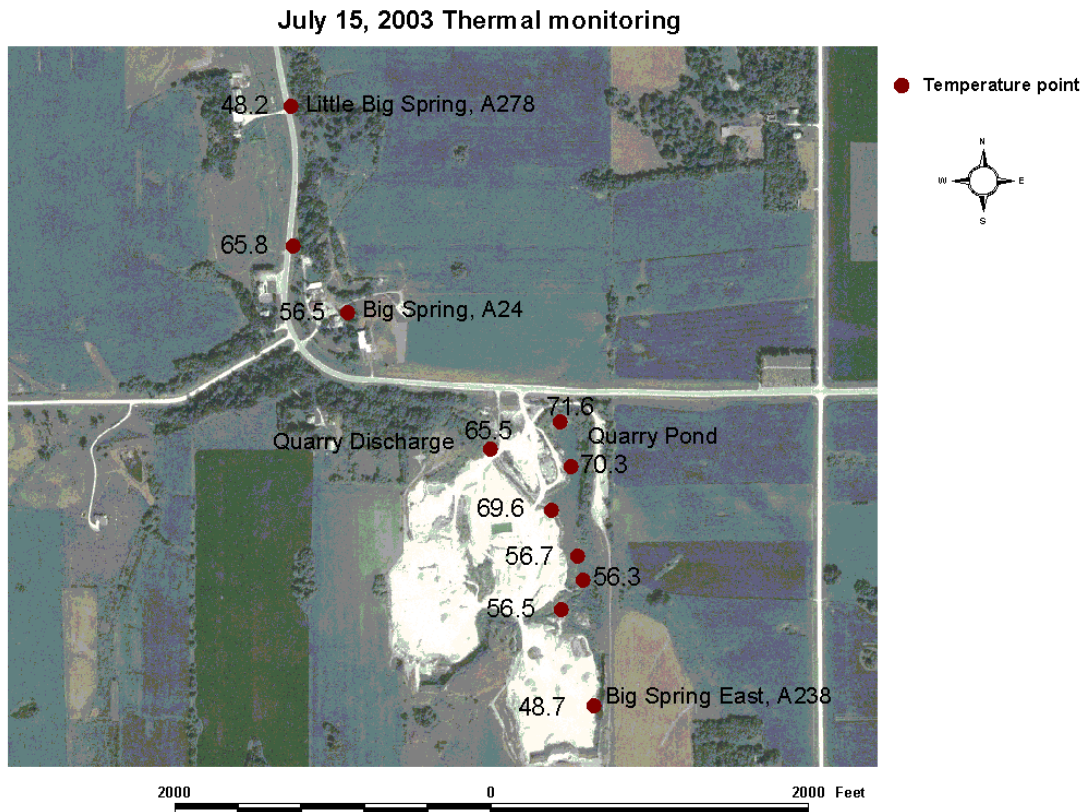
July 15, 2003 Thermal monitoring

Temperature point

N
W E
S

48.2 Little Big Spring, A278

65.8

56.5 Big Spring, A24

71.6

Quarry Pond

Quarry Discharge 65.5

70.3

69.6

56.7

56.3

56.5

48.7 Big Spring East, A238

2000 0 2000 Feet